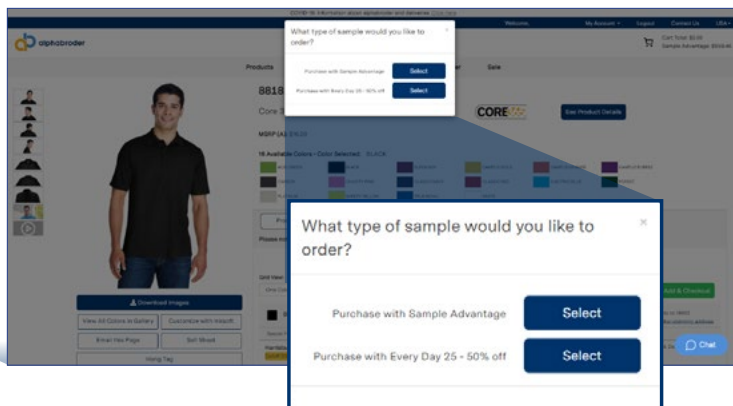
COVID-19 information about alphabroder and deliveries Click here

Welcome, My Account Logout Contact Us USA

alphabroder

Cart Total: $0.00
Sample Advantage: $559.46

Products Sale

8818

Core 365

MSRP (A): $35.00

18 Available Colors - Color Selected: BLACK

CORE365

See Product Details

Download Images

View All Colors in Gallery

Customize with Inksoft

Email this Page

Sell Sheet

Hang Tag

Add & Checkout

Chat

What type of sample would you like to order?

Purchase with Sample Advantage Select

Purchase with Every Day 25 - 50% off Select

What type of sample would you like to order?

×

Purchase with Sample Advantage

Select

Purchase with Every Day 25 - 50% off

Select